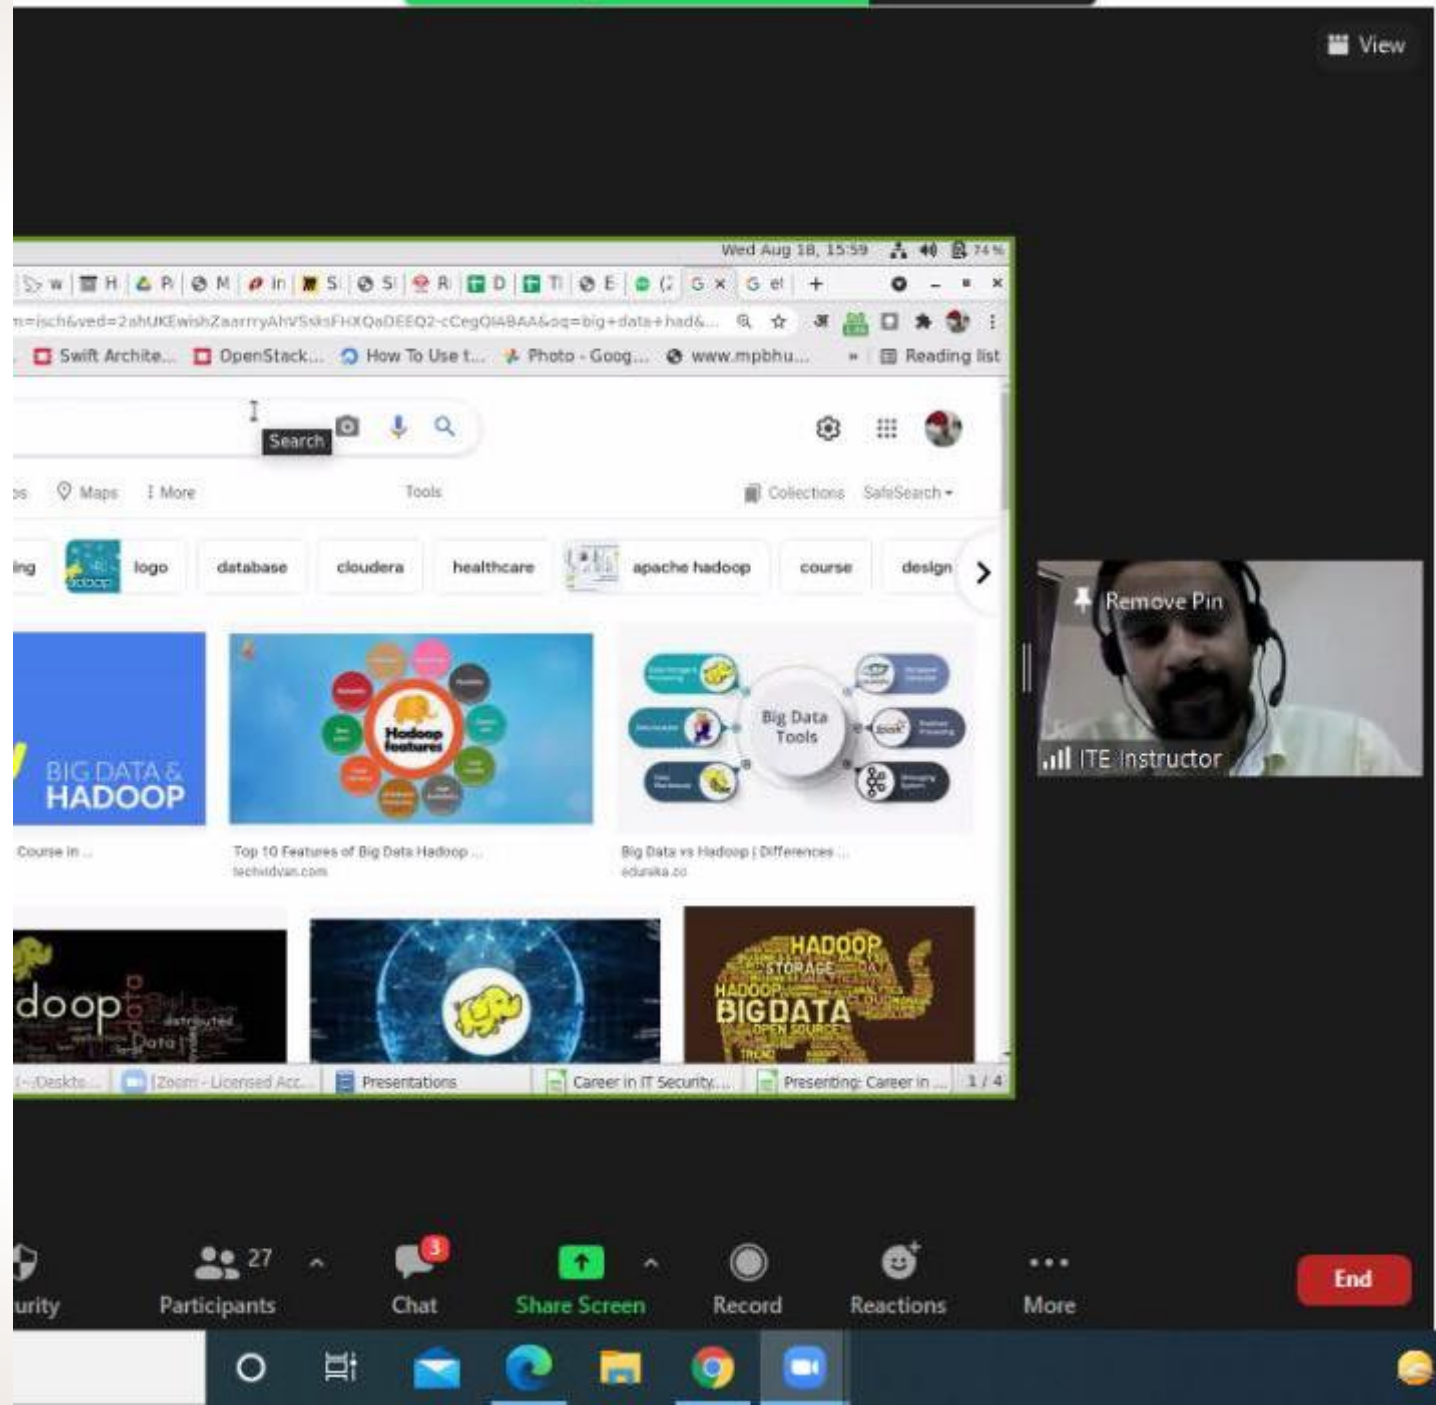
View

Wed Aug 18, 15:59 74%

w H P M in S S R D T E G G el +

n=isch&ved=2ahUKEwishZaarrryAhVSskFHXQaDEEQ2-cCegQIABAA&oq=big+data+had&...

Swift Archite... OpenStack... How To Use t... Photo - Goog... www.mpbhu... » Reading list

Search

Maps More Tools Collections SafeSearch

ing logo database cloudera healthcare apache hadoop course design

BIG DATA & HADOOP

Hadoop features

Big Data Tools

Course in ...

Top 10 Features of Big Data Hadoop ...
techvidvan.com

Big Data vs Hadoop | Differences ...
edureka.co

doop Data

HADOOP STORAGE HADOOP BIGDATA OPEN SOURCE

~/Deskt... Zoom - Licensed Acc... Presentations Career in IT Security... Presenting: Career in ... 1 / 4

Remove Pin

ITE Instructor

urity 27 Participants Chat 3 Share Screen Record Reactions More End